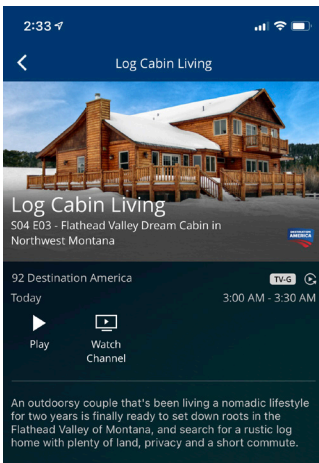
2:33

Log Cabin Living

Log Cabin Living
S04 E03 - Flathead Valley Dream Cabin in Northwest Montana

DESTINATION AMERICA

92 Destination America
TV-G

Today
3:00 AM - 3:30 AM

Play

Watch Channel

An outdoorsy couple that's been living a nomadic lifestyle for two years is finally ready to set down roots in the Flathead Valley of Montana, and search for a rustic log home with plenty of land, privacy and a short commute.